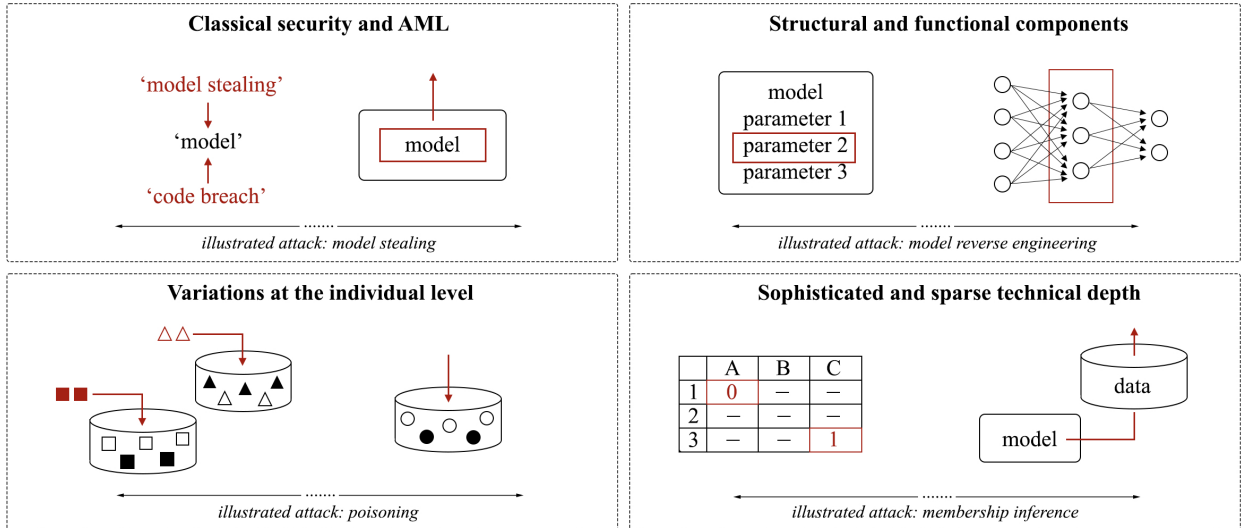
Classical security and AML

'model stealing'

'model'

'code breach'

model

......

illustrated attack: model stealing

Structural and functional components

model
parameter 1
parameter 2
parameter 3

......

illustrated attack: model reverse engineering

Variations at the individual level

......

illustrated attack: poisoning

Sophisticated and sparse technical depth

| | A | B | C |
|---|---|---|---|
| 1 | 0 | – | – |
| 2 | – | – | – |
| 3 | – | – | 1 |

data

model

......

illustrated attack: membership inference